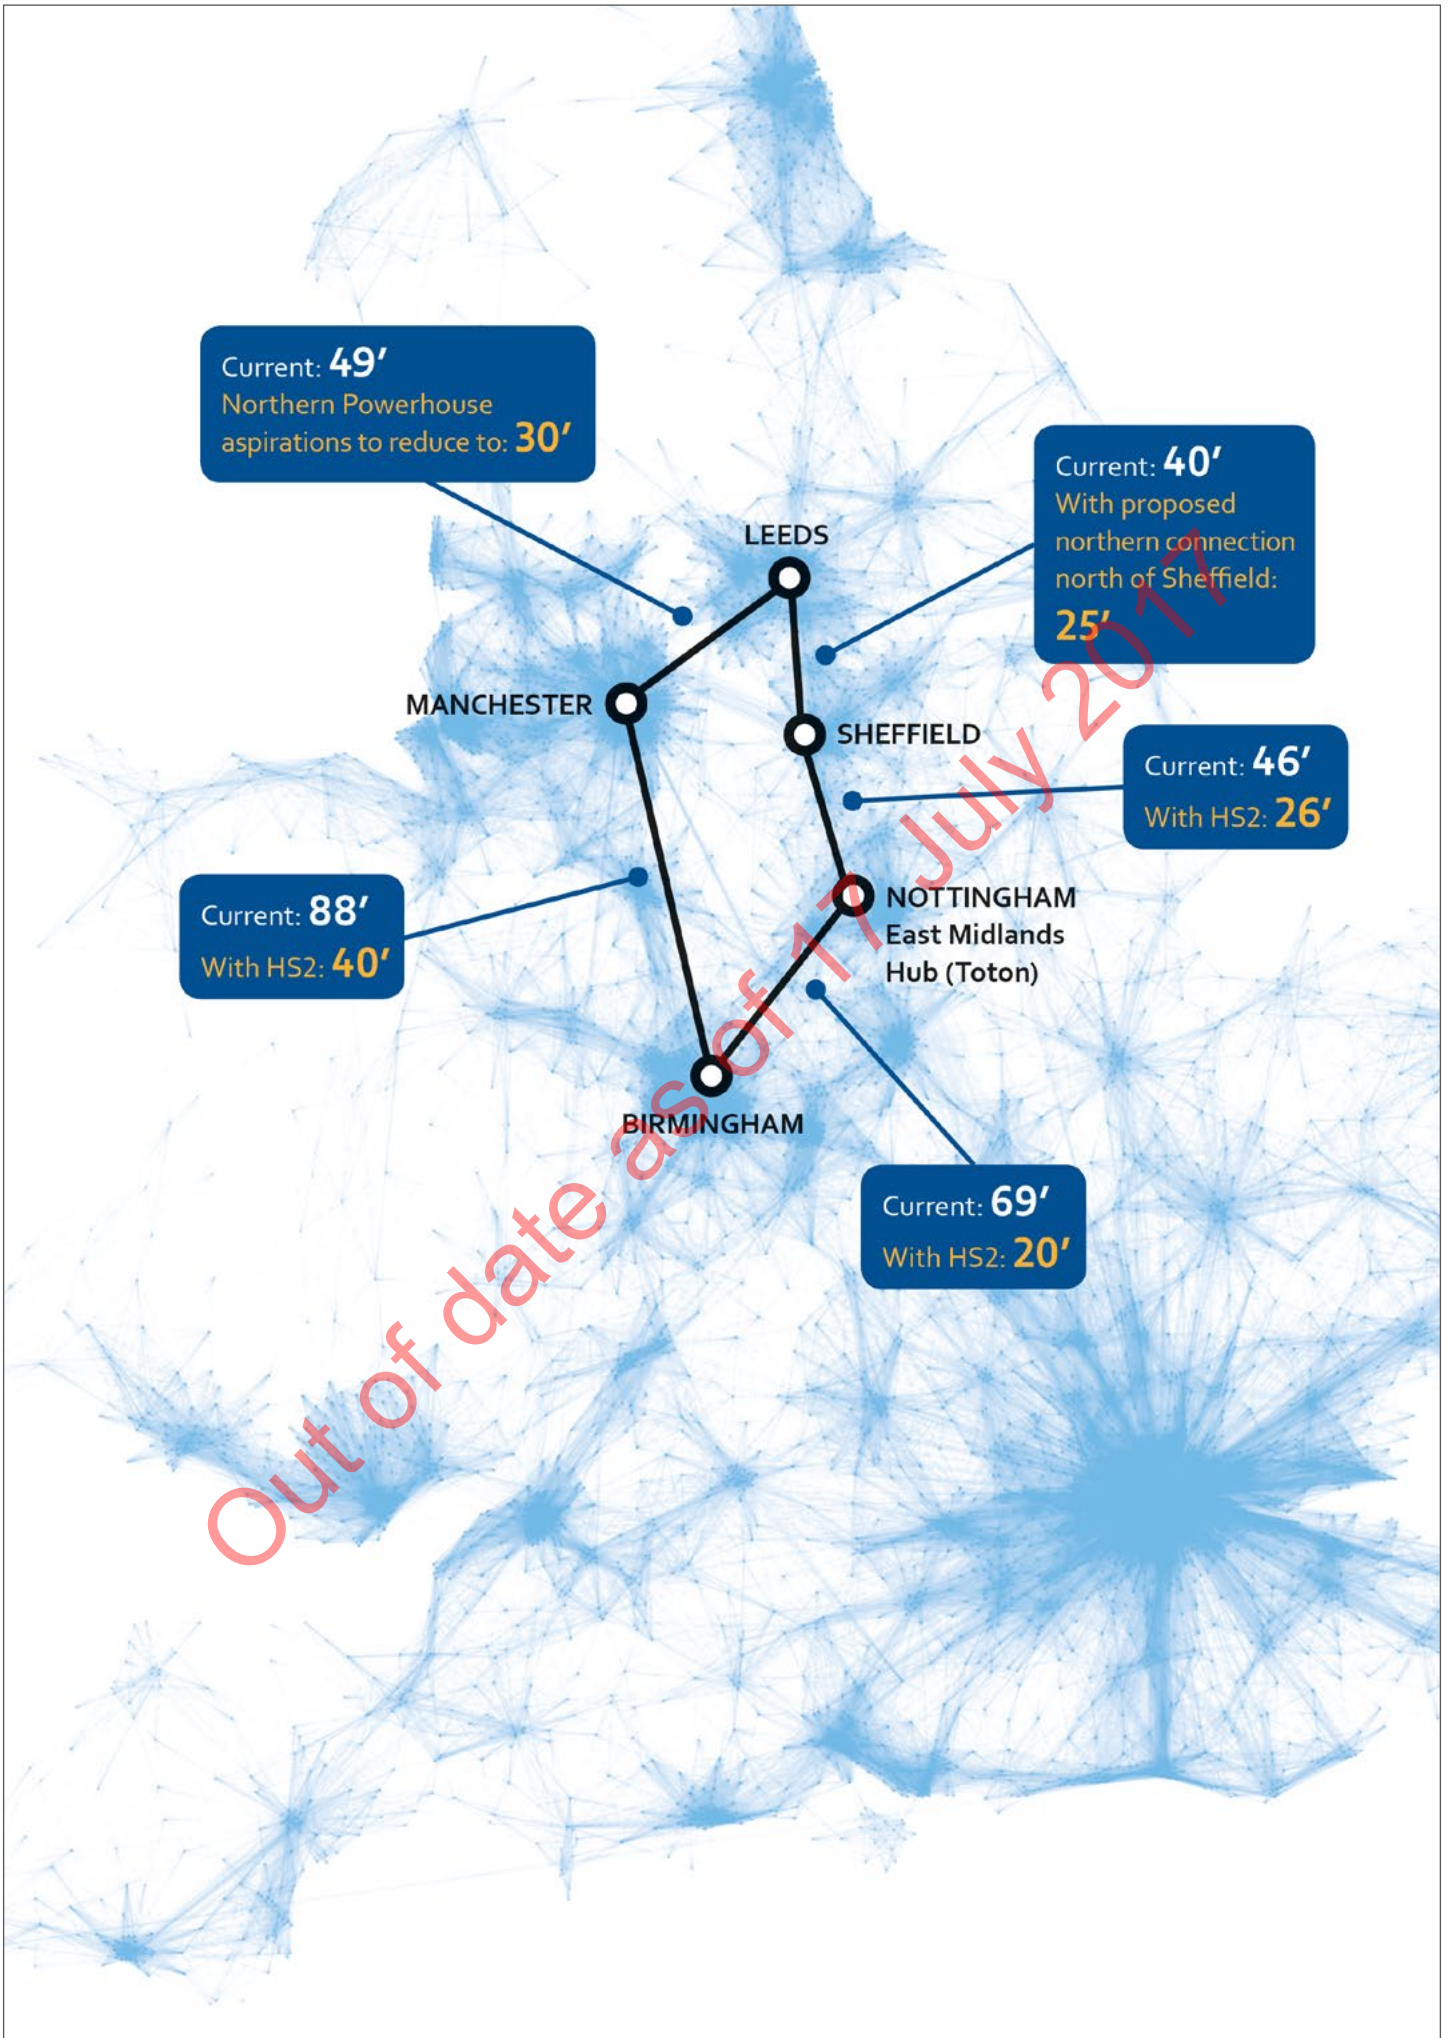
Current: 49′
Northern Powerhouse aspirations to reduce to: 30′

LEEDS

Current: 40′
With proposed northern connection north of Sheffield:
25′

MANCHESTER

SHEFFIELD

Current: 46′
With HS2: 26′

Current: 88′
With HS2: 40′

NOTTINGHAM
East Midlands Hub (Toton)

BIRMINGHAM

Current: 69′
With HS2: 20′

Out of date as of 17 July 2017